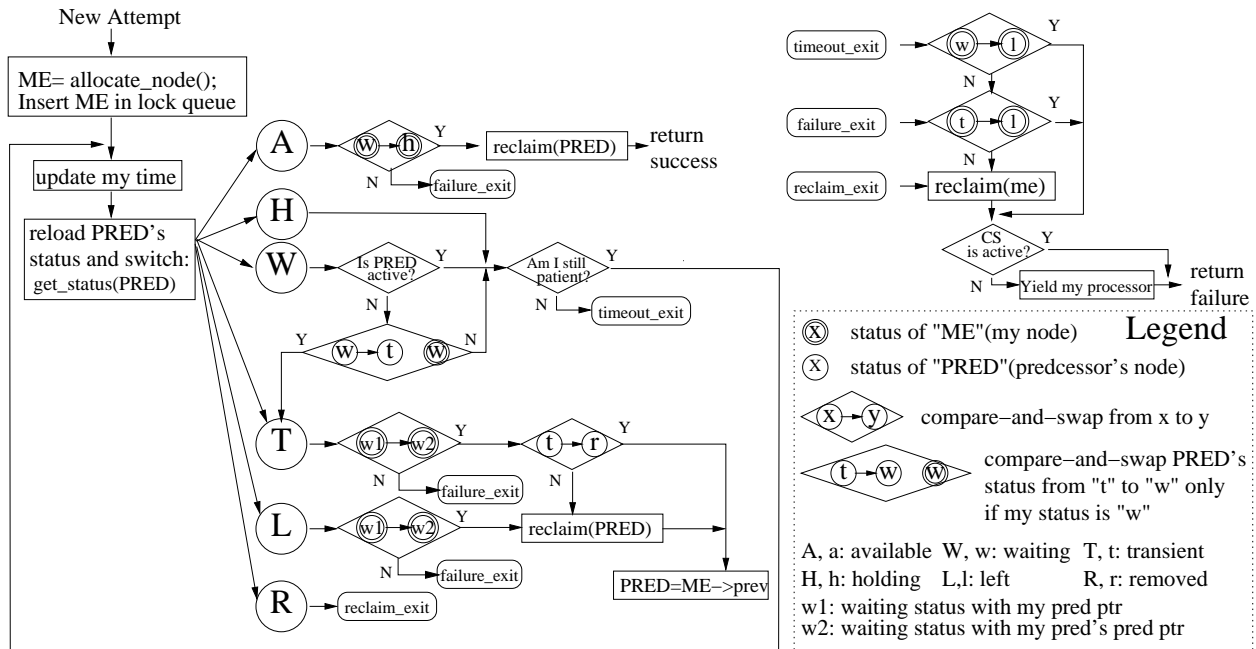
New Attempt

ME= allocate_node();
Insert ME in lock queue

update my time

reload PRED's status and switch:
get_status(PRED)

A
w h
Y
N
reclaim(PRED)
return success
failure_exit

H

W
Is PRED active?
Y
N
Am I still patient?
Y
N
timeout_exit

Y
w t w
N

T
w1 w2
Y
N
failure_exit
t r
Y
N

L
w1 w2
Y
N
reclaim(PRED)
failure_exit

PRED=ME−>prev

R
reclaim_exit

timeout_exit
w l
Y
N
failure_exit
t l
Y
N
reclaim_exit
reclaim(me)
CS is active?
Y
N
Yield my processor
return failure

Legend
x status of "ME"(my node)
x status of "PRED"(predcessor's node)
x y compare−and−swap from x to y
t w w compare−and−swap PRED's status from "t" to "w" only if my status is "w"

A, a: available W, w: waiting T, t: transient
H, h: holding L,l: left R, r: removed
w1: waiting status with my pred ptr
w2: waiting status with my pred's pred ptr